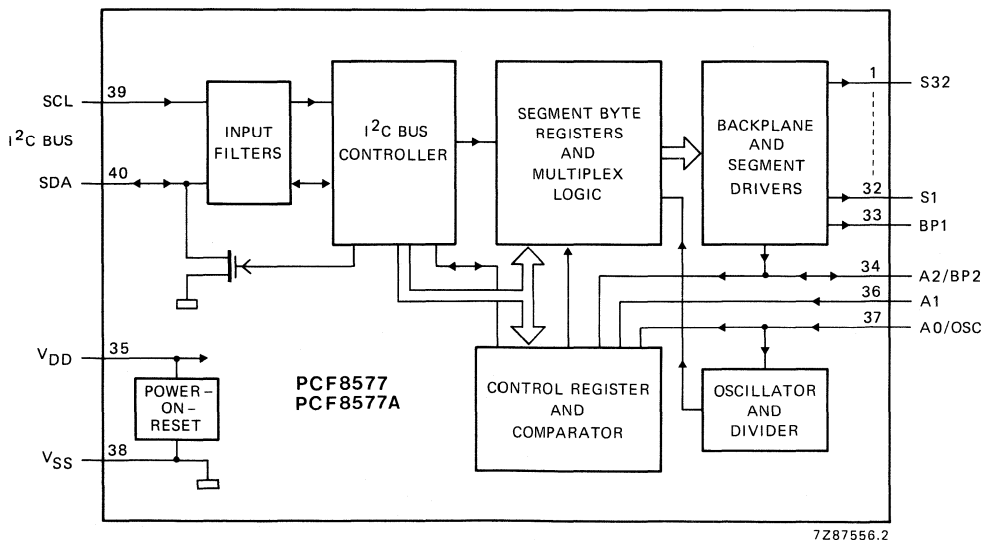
SCL
39
$I^2C$ BUS
SDA
40
INPUT FILTERS
$I^2C$ BUS CONTROLLER
SEGMENT BYTE REGISTERS AND MULTIPLEX LOGIC
BACKPLANE AND SEGMENT DRIVERS
1
S32
32
S1
33
BP1
34
A2/BP2
36
A1
37
A0/OSC
$V_{DD}$
35
POWER-ON-RESET
$V_{SS}$
38
PCF8577
PCF8577A
CONTROL REGISTER AND COMPARATOR
OSCILLATOR AND DIVIDER
7Z87556.2